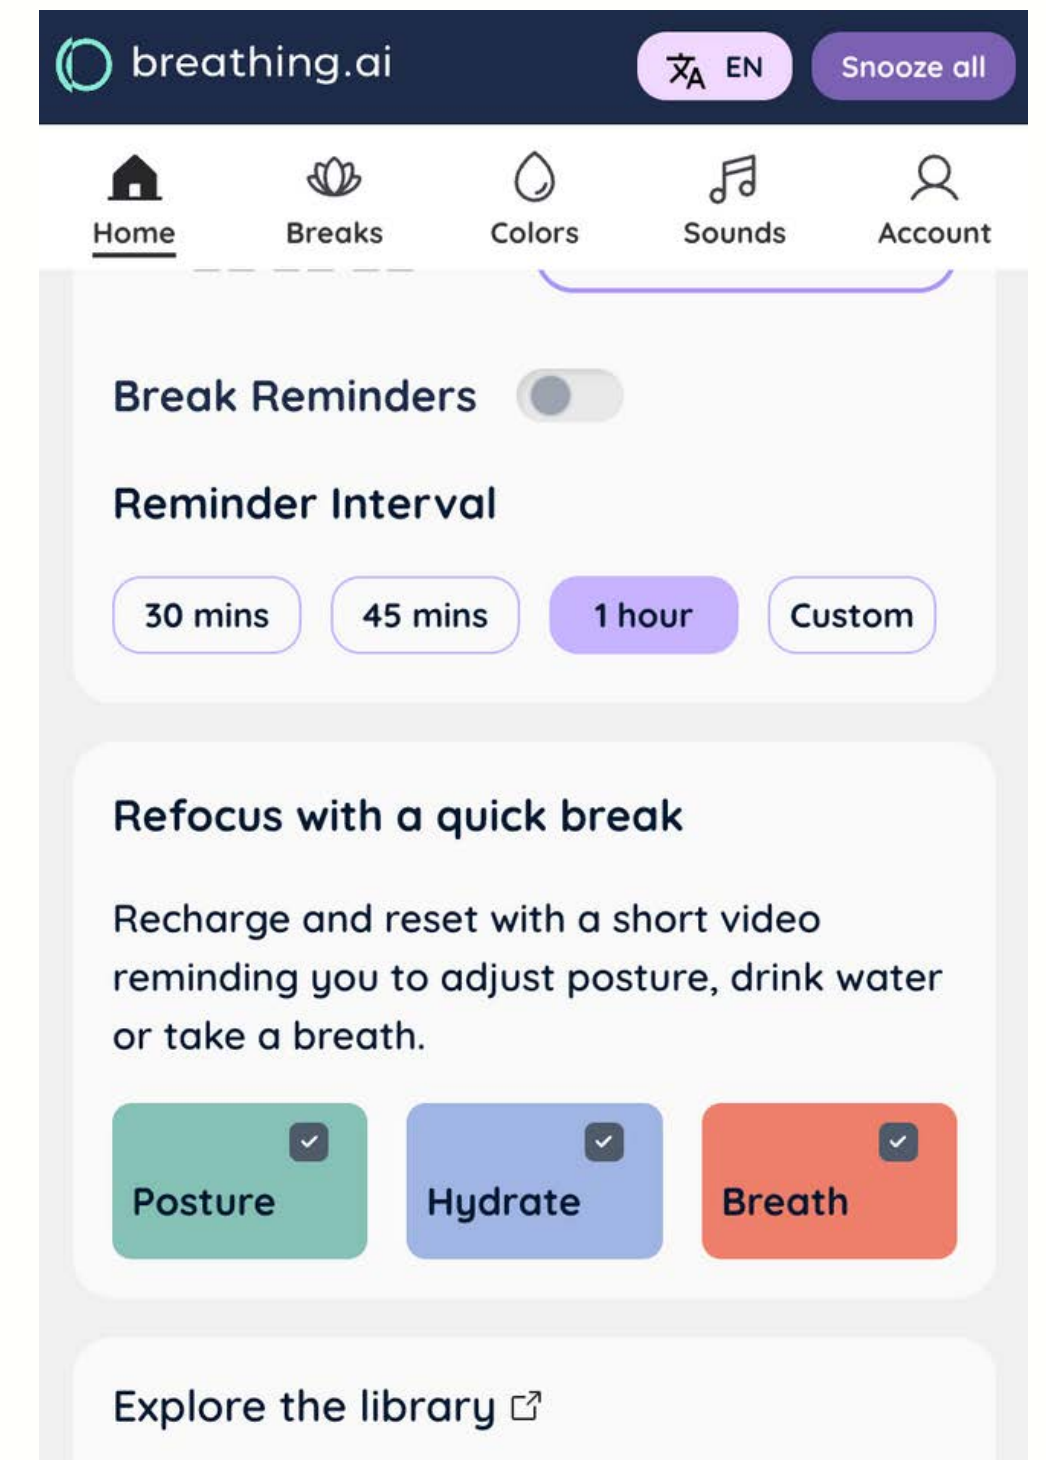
breathing.ai

EN

Snooze all

Home

Breaks

Colors

Sounds

Account

Break Reminders

Reminder Interval

30 mins

45 mins

1 hour

Custom

Refocus with a quick break

Recharge and reset with a short video reminding you to adjust posture, drink water or take a breath.

Posture

Hydrate

Breath

Explore the library